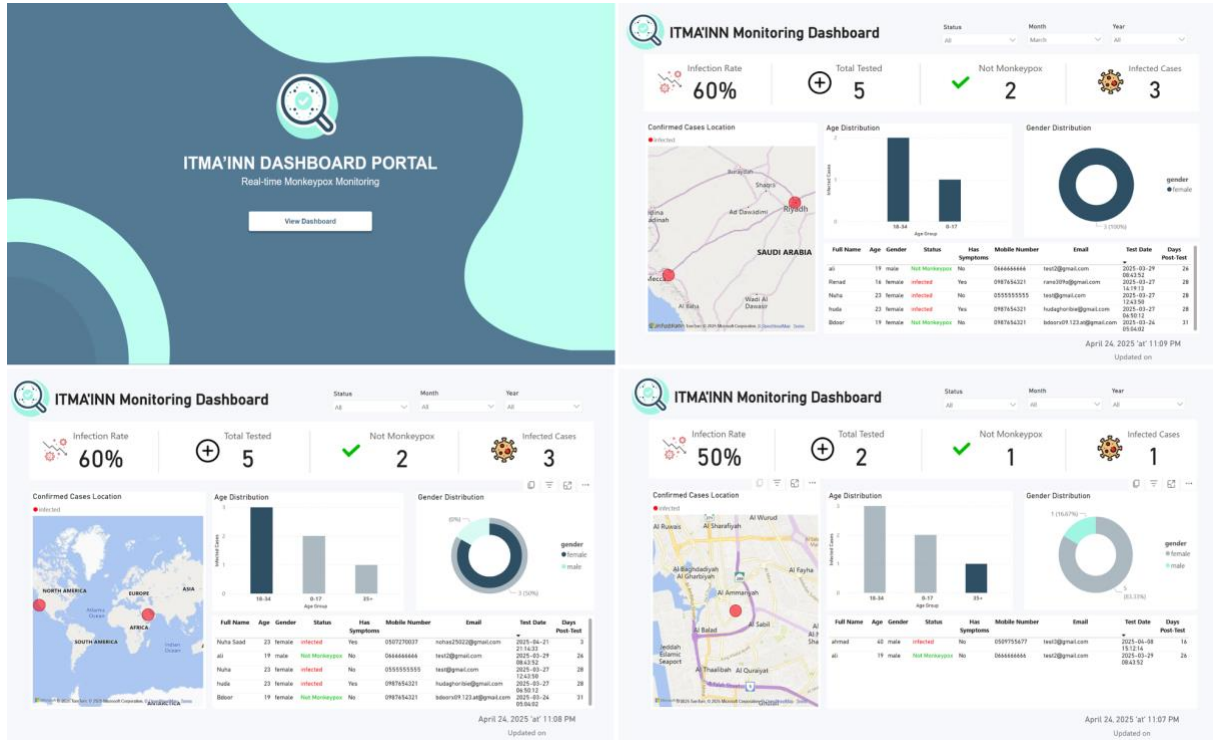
ITMA'INN DASHBOARD PORTAL

Real-time Monkeypox Monitoring

View Dashboard

ITMA'INN Monitoring Dashboard

Status All
Month March
Year All

Infection Rate 60%
Total Tested 5
Not Monkeypox 2
Infected Cases 3

Confirmed Cases Location
infected

Riyadh
Ad Dawadimi
Shaqra
SAUDI ARABIA
Al Baha
Wadi Al Dawasir

Age Distribution
Infected Cases
18-34
0-17
Age Group

Gender Distribution
gender
female
3 (100%)

| Full Name | Age | Gender | Status | Has Symptoms | Mobile Number | Email | Test Date | Days Post-Test |
|---|---|---|---|---|---|---|---|---|
| ali | 19 | male | Not Monkeypox | No | 0666666666 | test2@gmail.com | 2025-03-29 08:43:52 | 26 |
| Renad | 16 | female | infected | Yes | 0987654321 | rano309a@gmail.com | 2025-03-27 16:19:13 | 28 |
| Nuha | 23 | female | infected | No | 0555555555 | test@gmail.com | 2025-03-27 12:43:50 | 28 |
| huda | 23 | female | infected | Yes | 0987654321 | hudaghoribie@gmail.com | 2025-03-27 06:50:12 | 28 |
| Bdoor | 19 | female | Not Monkeypox | No | 0987654321 | bdoors09.123.at@gmail.com | 2025-03-24 05:04:02 | 31 |

April 24, 2025 'at' 11:09 PM
Updated on

ITMA'INN Monitoring Dashboard

Status All
Month All
Year All

Infection Rate 60%
Total Tested 5
Not Monkeypox 2
Infected Cases 3

Confirmed Cases Location
infected
NORTH AMERICA
EUROPE
ASIA
AFRICA
SOUTH AMERICA
Atlantic Ocean
Indian Ocean
ANTARCTICA

Age Distribution
Infected Cases
18-34
0-17
35+
Age Group

Gender Distribution
0 (0%)
3 (50%)
gender
female
male

| Full Name | Age | Gender | Status | Has Symptoms | Mobile Number | Email | Test Date | Days Post-Test |
|---|---|---|---|---|---|---|---|---|
| Nuha Saad | 23 | female | infected | Yes | 0507270037 | nuhas25022@gmail.com | 2025-04-21 21:14:33 | 3 |
| ali | 19 | male | Not Monkeypox | No | 0666666666 | test2@gmail.com | 2025-03-29 08:43:52 | 26 |
| Nuha | 23 | female | infected | No | 0555555555 | test@gmail.com | 2025-03-27 12:43:50 | 28 |
| huda | 23 | female | infected | Yes | 0987654321 | hudaghoribie@gmail.com | 2025-03-27 06:50:12 | 28 |
| Bdoor | 19 | female | Not Monkeypox | No | 0987654321 | bdoors09.123.at@gmail.com | 2025-03-24 05:04:02 | 31 |

April 24, 2025 'at' 11:08 PM
Updated on

ITMA'INN Monitoring Dashboard

Status All
Month All
Year All

Infection Rate 50%
Total Tested 2
Not Monkeypox 1
Infected Cases 1

Confirmed Cases Location
infected
Al Ruwais
Al Sharafiyah
Al Wurud
Al Baghdadiyah Al Gharbiyah
Al Ammariyah
Al Fayha
Al Sabil
Jeddah Islamic Seaport
Al Balad
Al Thaalibah
Al Quraiyat

Age Distribution
Infected Cases
18-34
0-17
35+
Age Group

Gender Distribution
1 (16.67%)
5 (83.33%)
gender
female
male

| Full Name | Age | Gender | Status | Has Symptoms | Mobile Number | Email | Test Date | Days Post-Test |
|---|---|---|---|---|---|---|---|---|
| ahmed | 40 | male | infected | No | 0509755677 | test3@gmail.com | 2025-04-08 15:12:14 | 16 |
| ali | 19 | male | Not Monkeypox | No | 0666666666 | test2@gmail.com | 2025-03-29 08:43:52 | 26 |

April 24, 2025 'at' 11:07 PM
Updated on